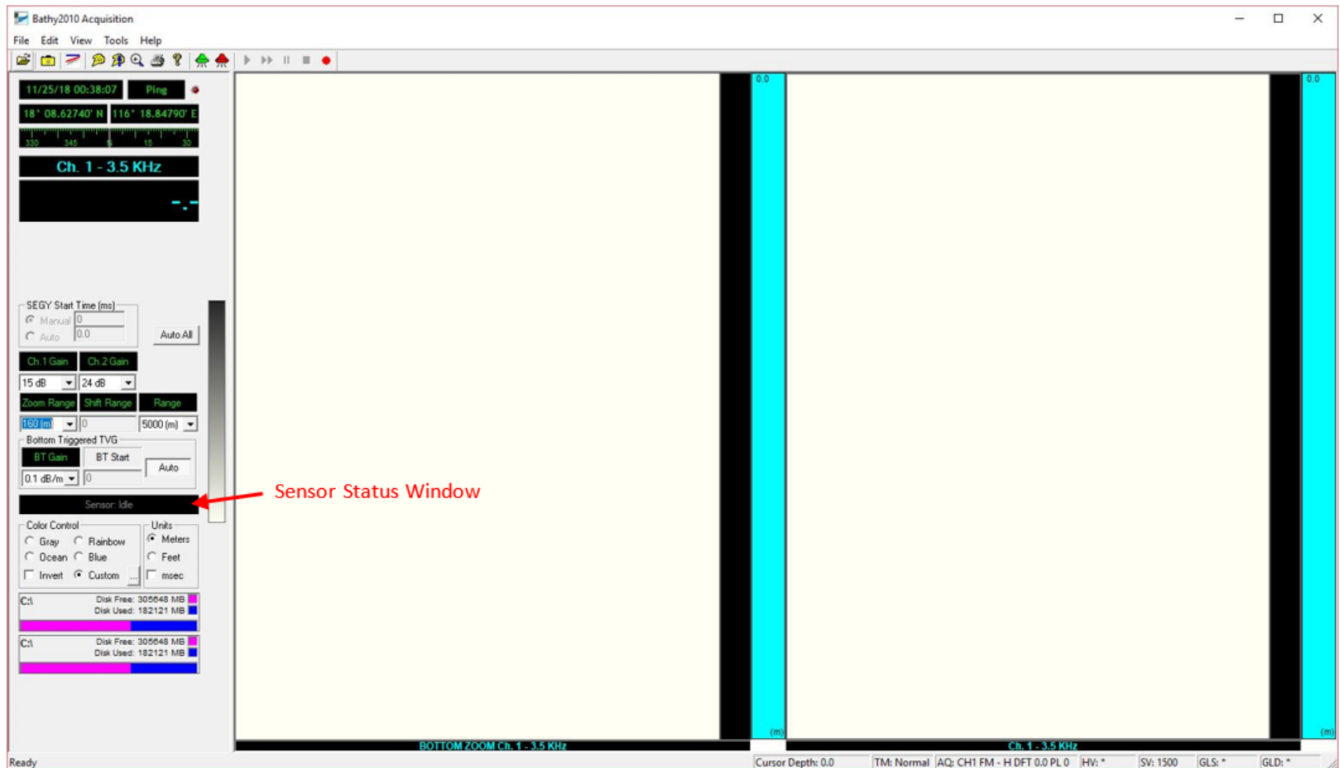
Bathy2010 Acquisition

File Edit View Tools Help

11/25/18 00:38:07 Ping

18° 08.62740' N 116° 18.84790' E

330 345 0 15 30

Ch. 1 - 3.5 KHz

-.-

SEGY Start Time (ms)
Manual 0
Auto 0.0
Auto All

Ch.1 Gain Ch.2 Gain
15 dB 24 dB

Zoom Range Shift Range Range
160 (m) 0 5000 (m)

Bottom Triggered TVG
BT Gain BT Start
Auto
0.1 dB/m 0

Sensor: Idle

Sensor Status Window

Color Control
Gray Rainbow
Ocean Blue
Invert Custom

Units
Meters
Feet
msec

C:\ Disk Free: 305648 MB
Disk Used: 182121 MB

C:\ Disk Free: 305648 MB
Disk Used: 182121 MB

0.0

(m)

0.0

(m)

BOTTOM ZOOM Ch. 1 - 3.5 KHz

Ch. 1 - 3.5 KHz

Ready

Cursor Depth: 0.0 TM: Normal AQ: CH1 FM - H DFT 0.0 PL 0 HV: * SV: 1500 GLS: * GLD: *